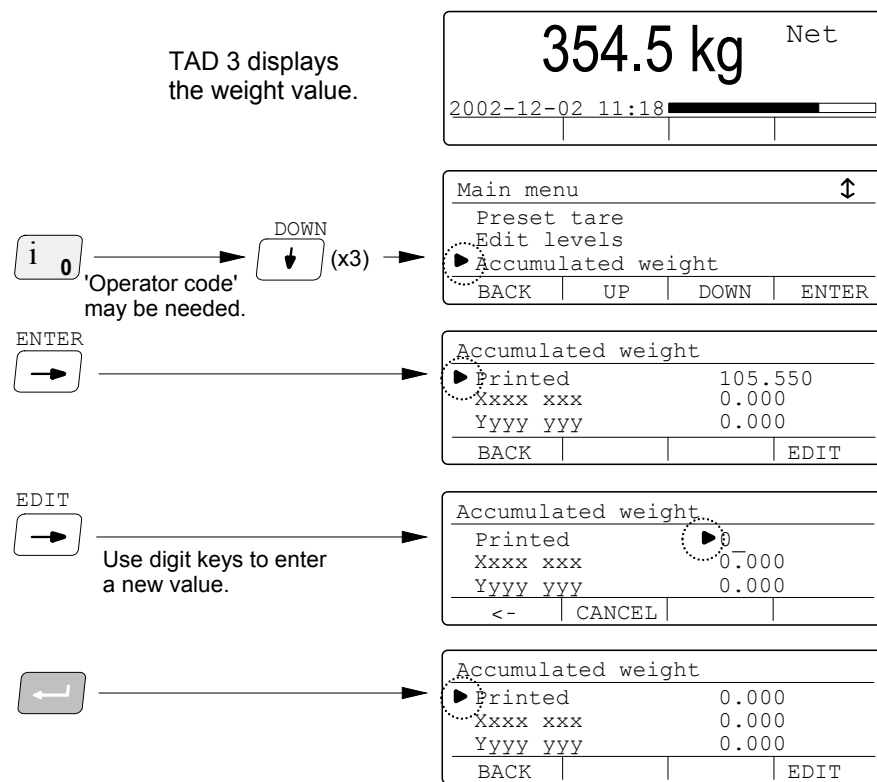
TAD 3 displays the weight value.

354.5 kg Net

2002-12-02 11:18

i 0

'Operator code' may be needed.

DOWN

(x3)

Main menu

Preset tare
Edit levels
Accumulated weight

| BACK | UP | DOWN | ENTER |
|---|---|---|---|

ENTER

Accumulated weight

| Printed | 105.550 |
|---|---|
| Xxxx xxx | 0.000 |
| Yyyy yyy | 0.000 |

| BACK | | | EDIT |
|---|---|---|---|

EDIT

Use digit keys to enter a new value.

Accumulated weight

| Printed | 0_ |
|---|---|
| Xxxx xxx | 0.000 |
| Yyyy yyy | 0.000 |

| <- | CANCEL | | |
|---|---|---|---|

Accumulated weight

| Printed | 0.000 |
|---|---|
| Xxxx xxx | 0.000 |
| Yyyy yyy | 0.000 |

| BACK | | | EDIT |
|---|---|---|---|